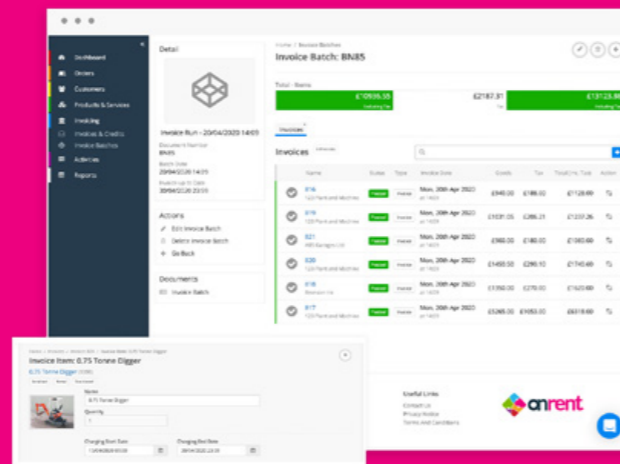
Dashboard
Orders
Customers
Products & Services
Invoicing
Invoices & Credits
Invoice Batches
Activities
Reports

Detail

Invoice Run - 20/04/2020 14:05

Document Number
BN85
Batch Date
20/04/2020 14:05
Invoice up to Date
20/04/2020 14:05

Actions
Edit Invoice Batch
Delete Invoice Batch
Go Back

Documents
Invoice Batch

Home / Invoice Batches
Invoice Batch: BN85

Total - Items
£10936.55
£2187.31
£13123.86

Invoices

Invoices

| | Name | Status | Type | Invoice Date | Goods | Tax | Total inc. Tax | Action |
|---|---|---|---|---|---|---|---|---|
| | 816 | Posted | Invoice | Mon, 20th Apr 2020 | £940.00 | £188.00 | £1128.00 | |
| | 819 | Posted | Invoice | Mon, 20th Apr 2020 | £1031.05 | £206.21 | £1237.26 | |
| | 821 | Posted | Invoice | Mon, 20th Apr 2020 | £900.00 | £180.00 | £1080.00 | |
| | 820 | Posted | Invoice | Mon, 20th Apr 2020 | £1450.50 | £290.10 | £1740.60 | |
| | 818 | Posted | Invoice | Mon, 20th Apr 2020 | £1350.00 | £270.00 | £1620.00 | |
| | 817 | Posted | Invoice | Mon, 20th Apr 2020 | £5265.00 | £1053.00 | £6318.00 | |

Invoice Item: 0.75 Tonne Digger
0.75 Tonne Digger

Name
0.75 Tonne Digger
Quantity
1
Charging Start Date
13/04/2020 00:00
Charging End Date
20/04/2020 23:59

Useful Links
Contact Us
Privacy Notice
Terms and Conditions

anrent